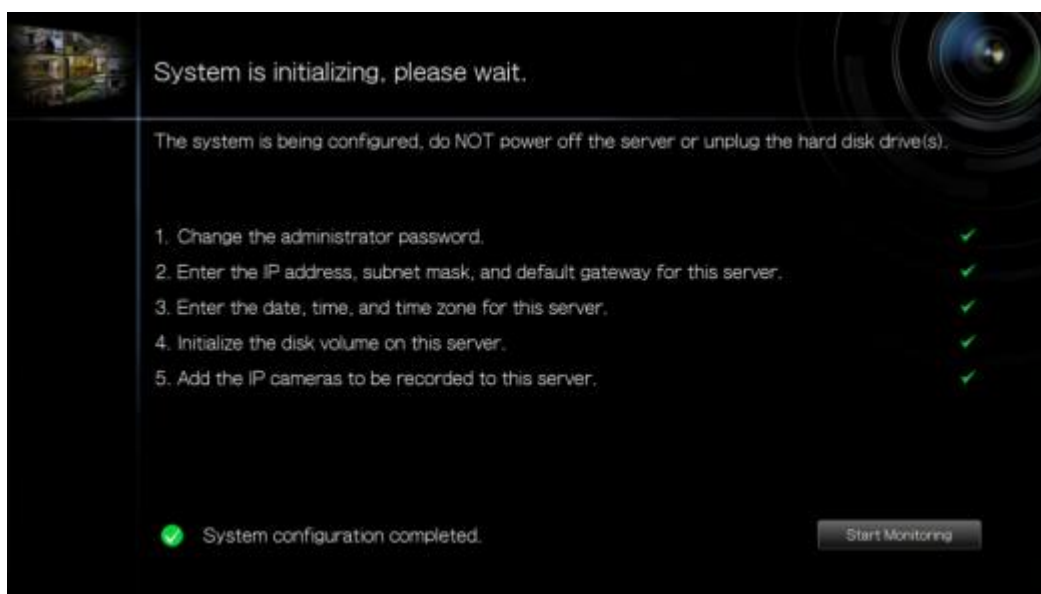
System is initializing, please wait.

The system is being configured, do NOT power off the server or unplug the hard disk drive(s).

1. Change the administrator password.

2. Enter the IP address, subnet mask, and default gateway for this server.

3. Enter the date, time, and time zone for this server.

4. Initialize the disk volume on this server.

5. Add the IP cameras to be recorded to this server.

System configuration completed.

Start Monitoring